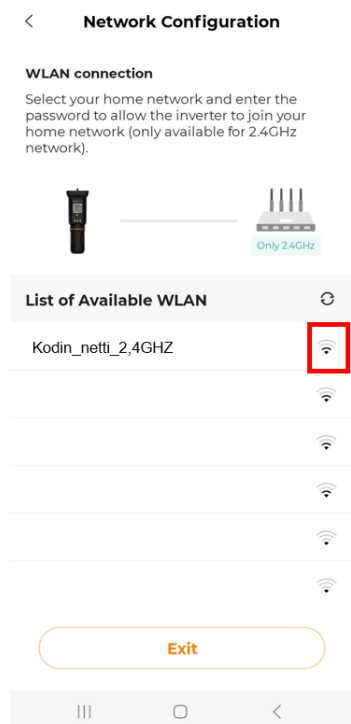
<

Network Configuration

WLAN connection

Select your home network and enter the password to allow the inverter to join your home network (only available for 2.4GHz network).

Only 2.4GHz

List of Available WLAN

Kodin_netti_2,4GHZ

Exit